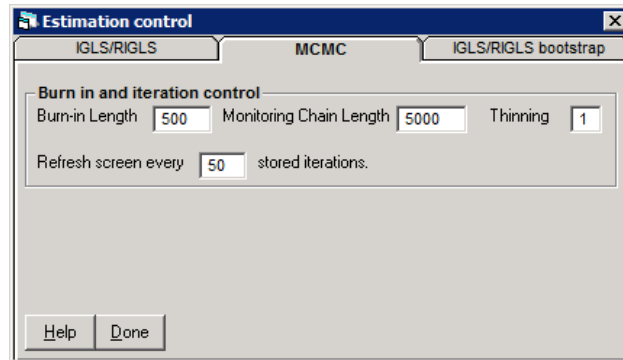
Estimation control

IGLS/RIGLS
MCMC
IGLS/RIGLS bootstrap

Burn in and iteration control
Burn-in Length 500 Monitoring Chain Length 5000 Thinning 1

Refresh screen every 50 stored iterations.

Help
Done